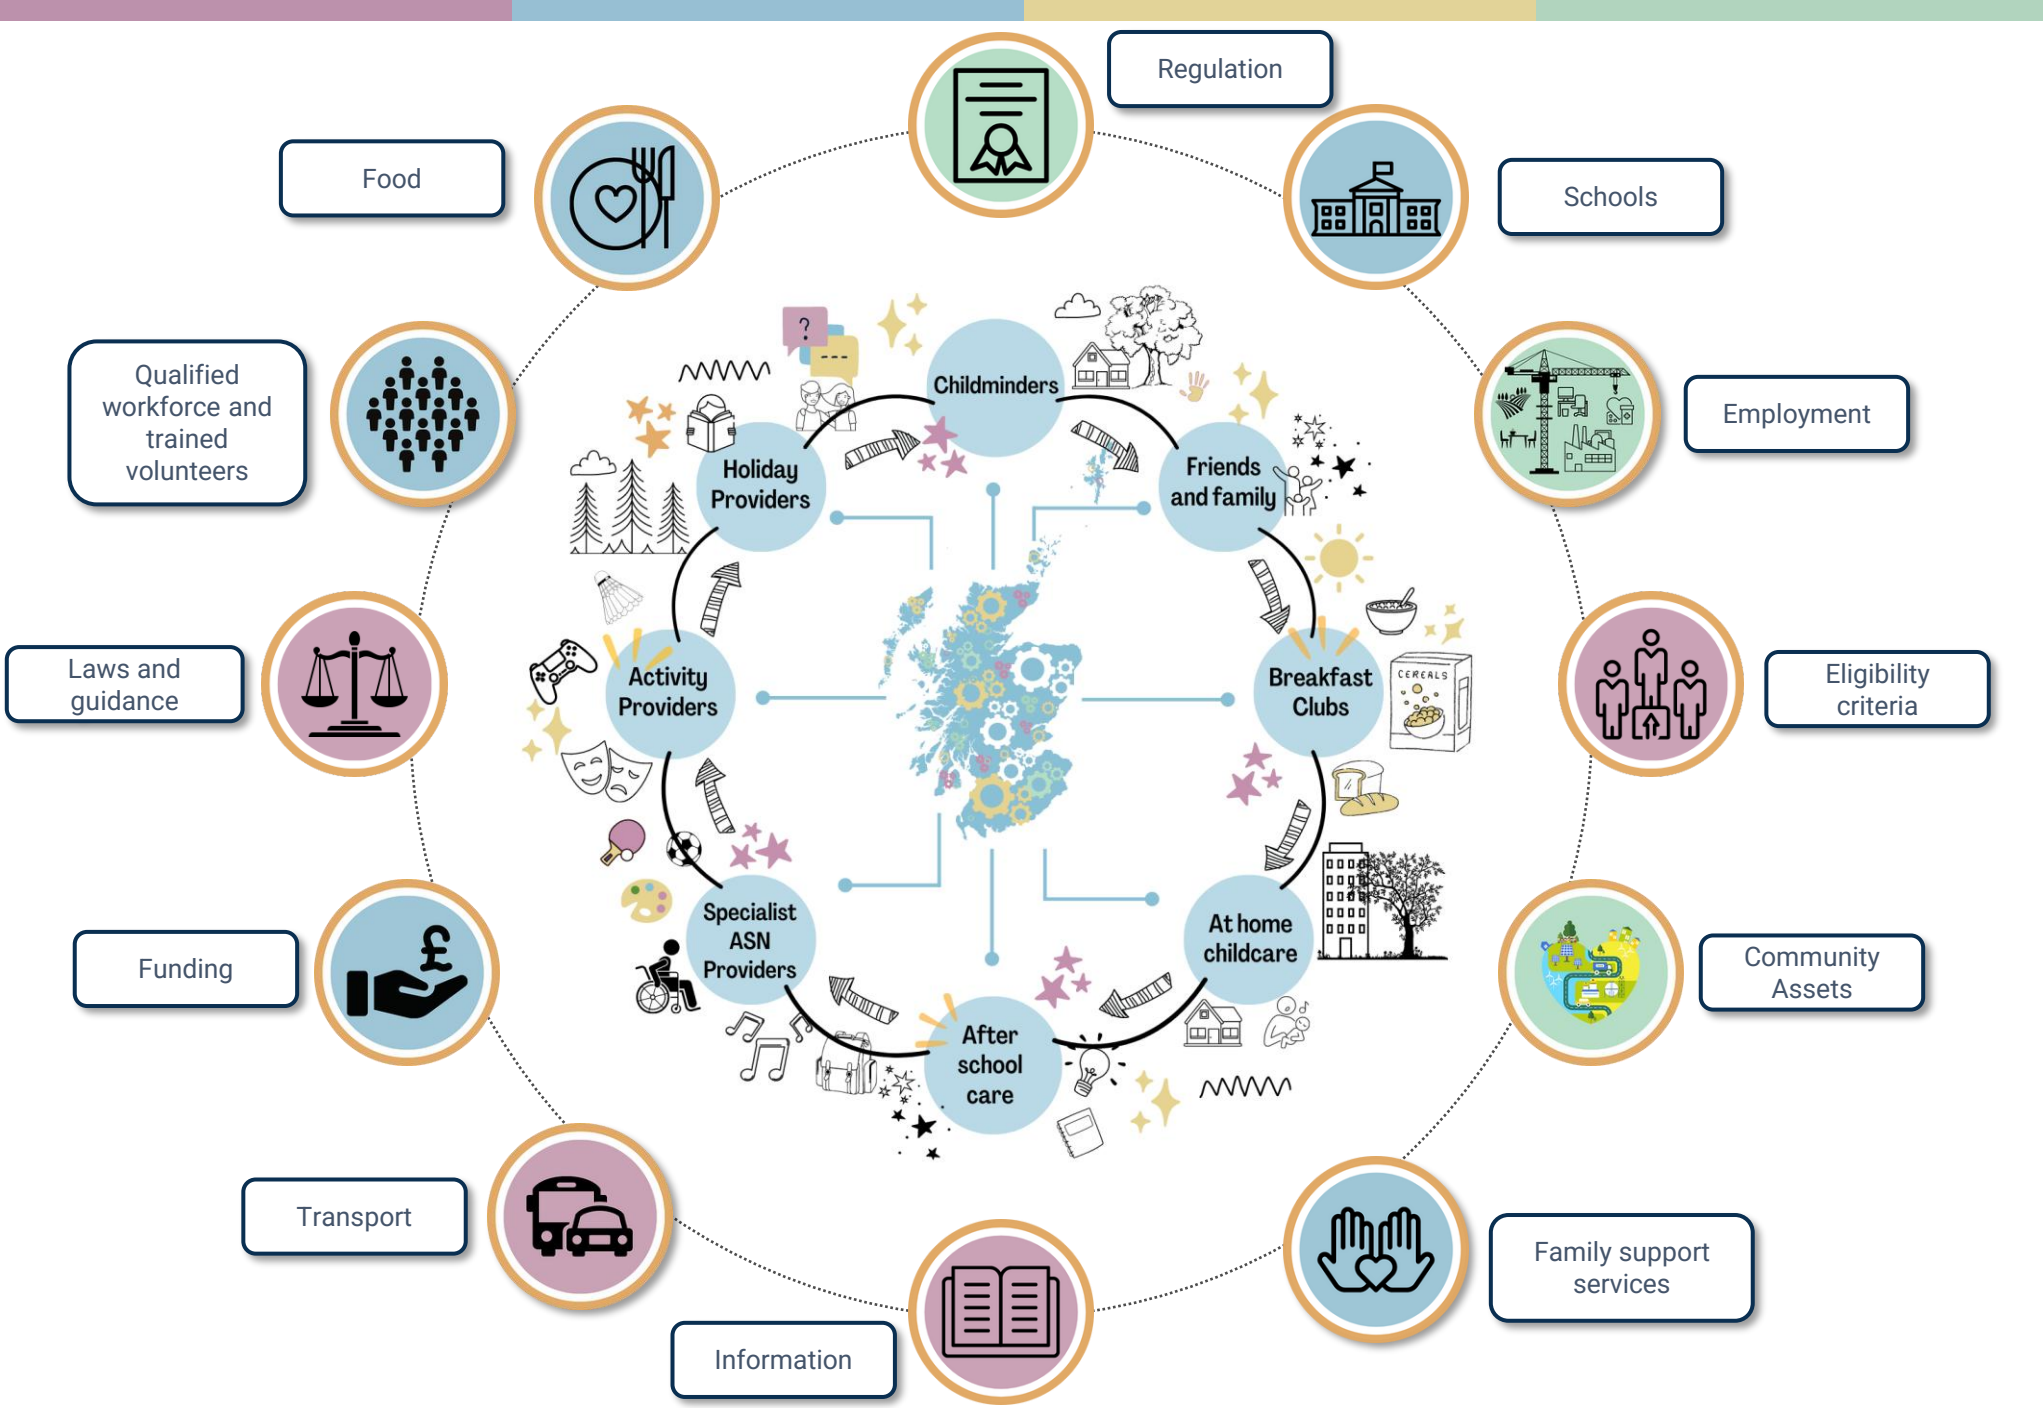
Regulation

Food

Schools

Qualified workforce and trained volunteers

Employment

Laws and guidance

Eligibility criteria

Funding

Community Assets

Transport

Family support services

Information

Childminders

Holiday Providers

Friends and family

Activity Providers

Breakfast Clubs

CEREALS

Specialist ASN Providers

At home childcare

After school care